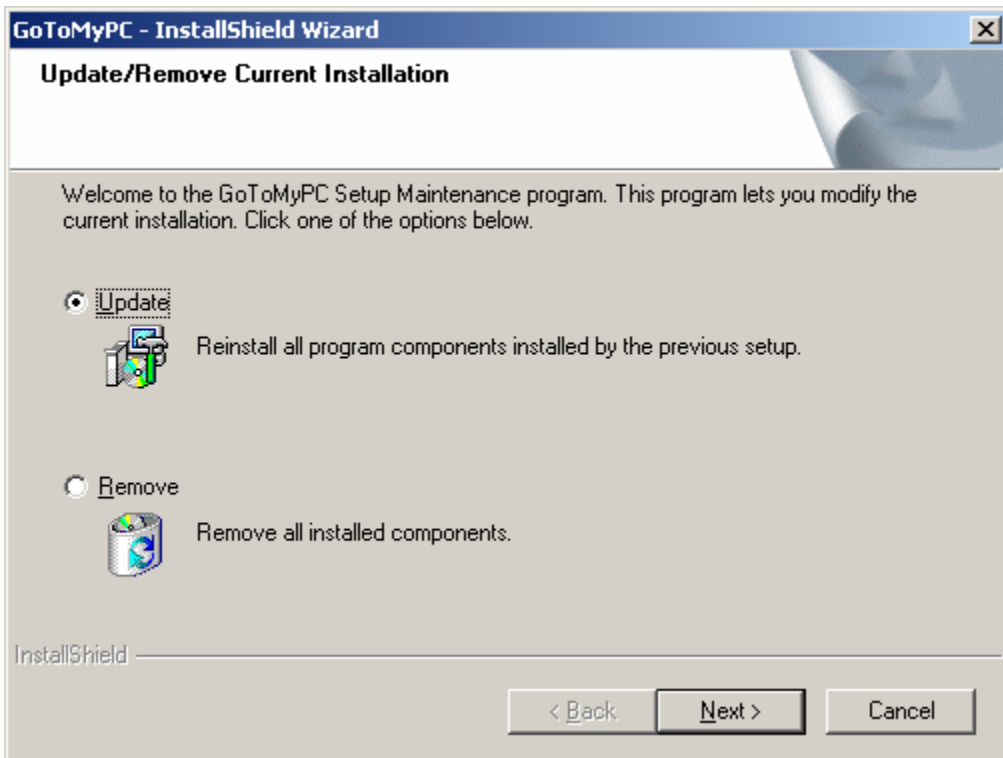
GoToMyPC - InstallShield Wizard

Update/Remove Current Installation

Welcome to the GoToMyPC Setup Maintenance program. This program lets you modify the current installation. Click one of the options below.

Update

Reinstall all program components installed by the previous setup.

Remove

Remove all installed components.

InstallShield

< Back

Next >

Cancel